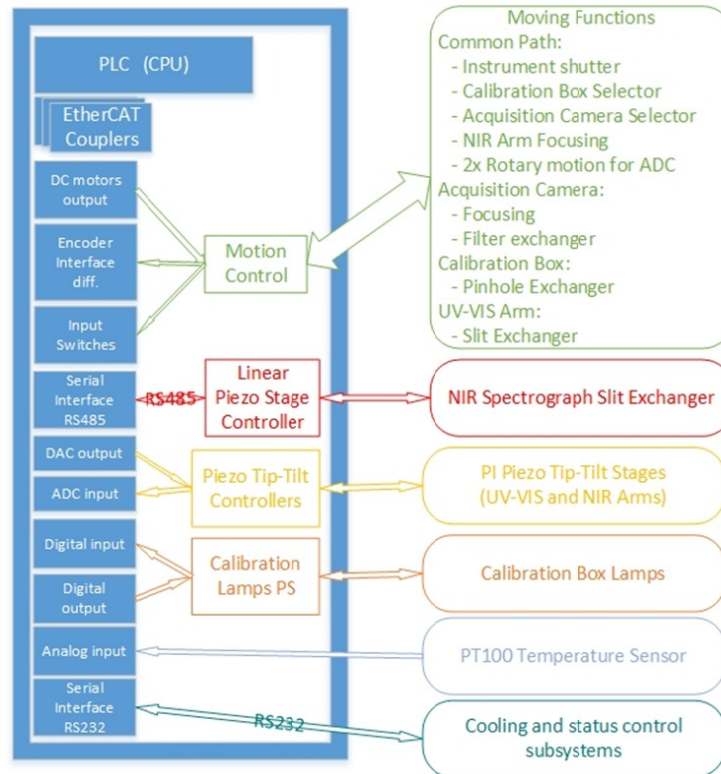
PLC (CPU)

EtherCAT Couplers

DC motors output

Encoder Interface diff.

Input Switches

Serial Interface RS485

DAC output

ADC input

Digital input

Digital output

Analog input

Serial Interface RS232

Motion Control

RS485

Linear Piezo Stage Controller

Piezo Tip-Tilt Controllers

Calibration Lamps PS

RS232

Moving Functions
Common Path:
- Instrument shutter
- Calibration Box Selector
- Acquisition Camera Selector
- NIR Arm Focusing
- 2x Rotary motion for ADC
Acquisition Camera:
- Focusing
- Filter exchanger
Calibration Box:
- Pinhole Exchanger
UV-VIS Arm:
- Slit Exchanger

NIR Spectrograph Slit Exchanger

PI Piezo Tip-Tilt Stages (UV-VIS and NIR Arms)

Calibration Box Lamps

PT100 Temperature Sensor

Cooling and status control subsystems